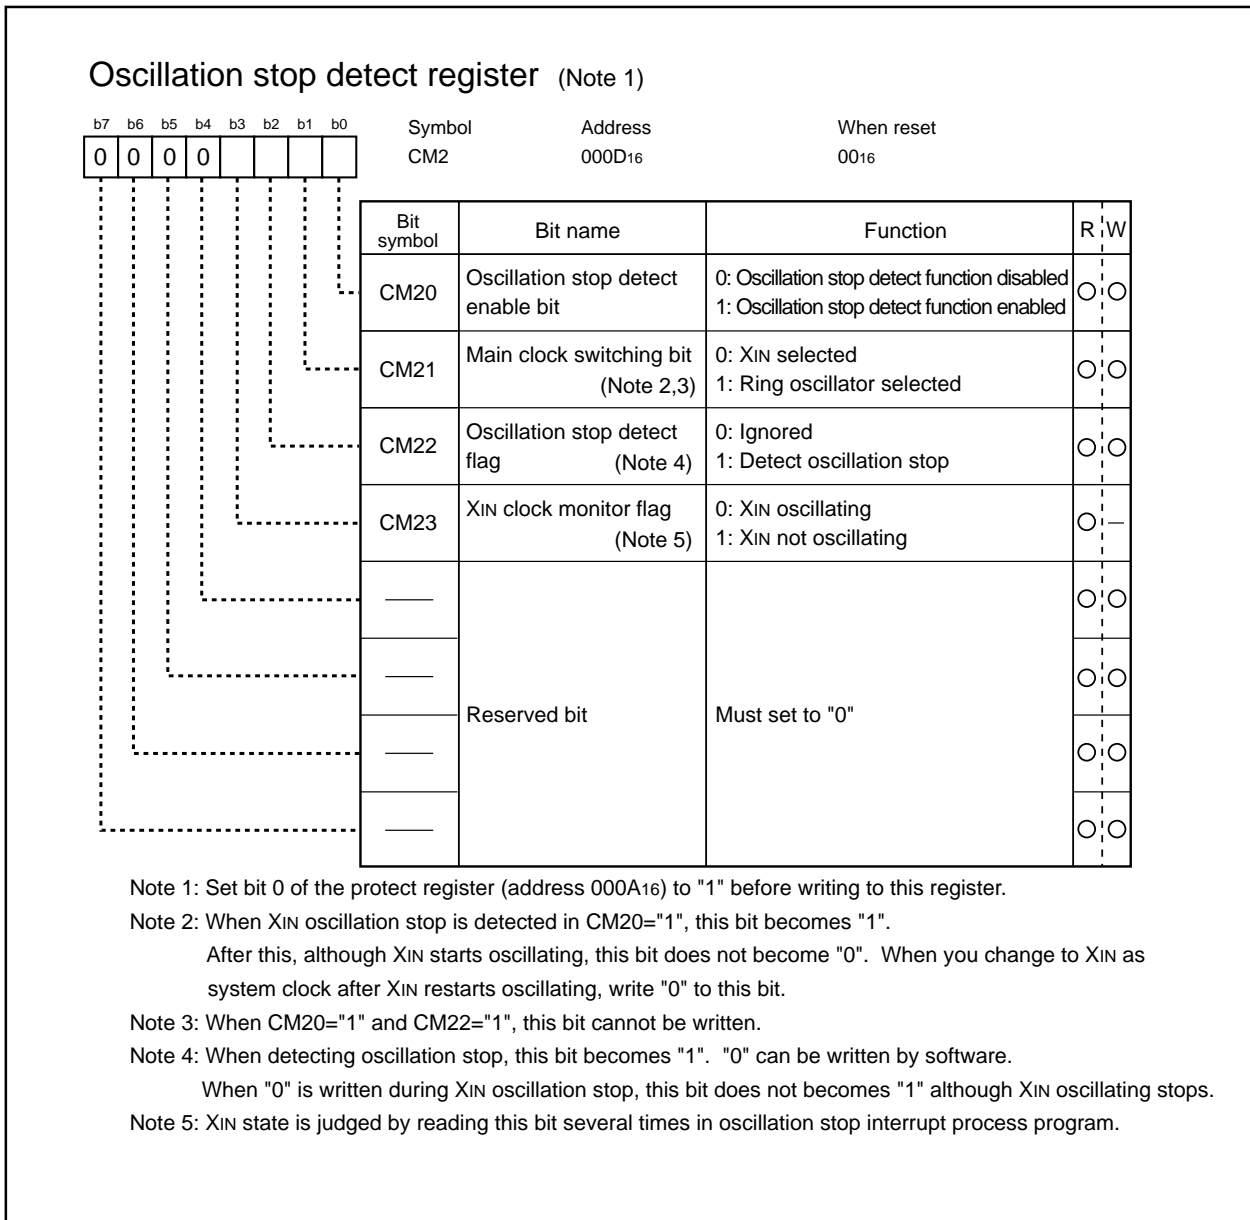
Oscillation stop detect register (Note 1)

b7 b6 b5 b4 b3 b2 b1 b0

0 0 0 0

Symbol CM2

Address 000D$_{16}$

When reset 00$_{16}$

| Bit symbol | Bit name | Function | R | W |
|---|---|---|---|---|
| CM20 | Oscillation stop detect enable bit | 0: Oscillation stop detect function disabled 1: Oscillation stop detect function enabled | ○ | ○ |
| CM21 | Main clock switching bit (Note 2,3) | 0: XIN selected 1: Ring oscillator selected | ○ | ○ |
| CM22 | Oscillation stop detect flag (Note 4) | 0: Ignored 1: Detect oscillation stop | ○ | ○ |
| CM23 | XIN clock monitor flag (Note 5) | 0: XIN oscillating 1: XIN not oscillating | ○ | — |
| — | Reserved bit | Must set to "0" | ○ | ○ |
| — | | | ○ | ○ |
| — | | | ○ | ○ |
| — | | | ○ | ○ |

Note 1: Set bit 0 of the protect register (address 000A$_{16}$) to "1" before writing to this register.

Note 2: When XIN oscillation stop is detected in CM20="1", this bit becomes "1". After this, although XIN starts oscillating, this bit does not become "0". When you change to XIN as system clock after XIN restarts oscillating, write "0" to this bit.

Note 3: When CM20="1" and CM22="1", this bit cannot be written.

Note 4: When detecting oscillation stop, this bit becomes "1". "0" can be written by software. When "0" is written during XIN oscillation stop, this bit does not becomes "1" although XIN oscillating stops.

Note 5: XIN state is judged by reading this bit several times in oscillation stop interrupt process program.